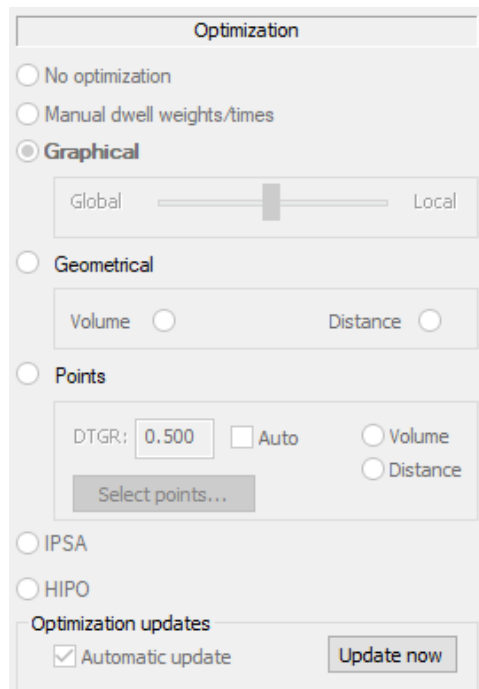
Optimization

No optimization

Manual dwell weights/times

Graphical

Global

Local

Geometrical

Volume

Distance

Points

DTGR: 0.500

Auto

Volume

Distance

Select points...

IPSA

HIPO

Optimization updates

Automatic update

Update now